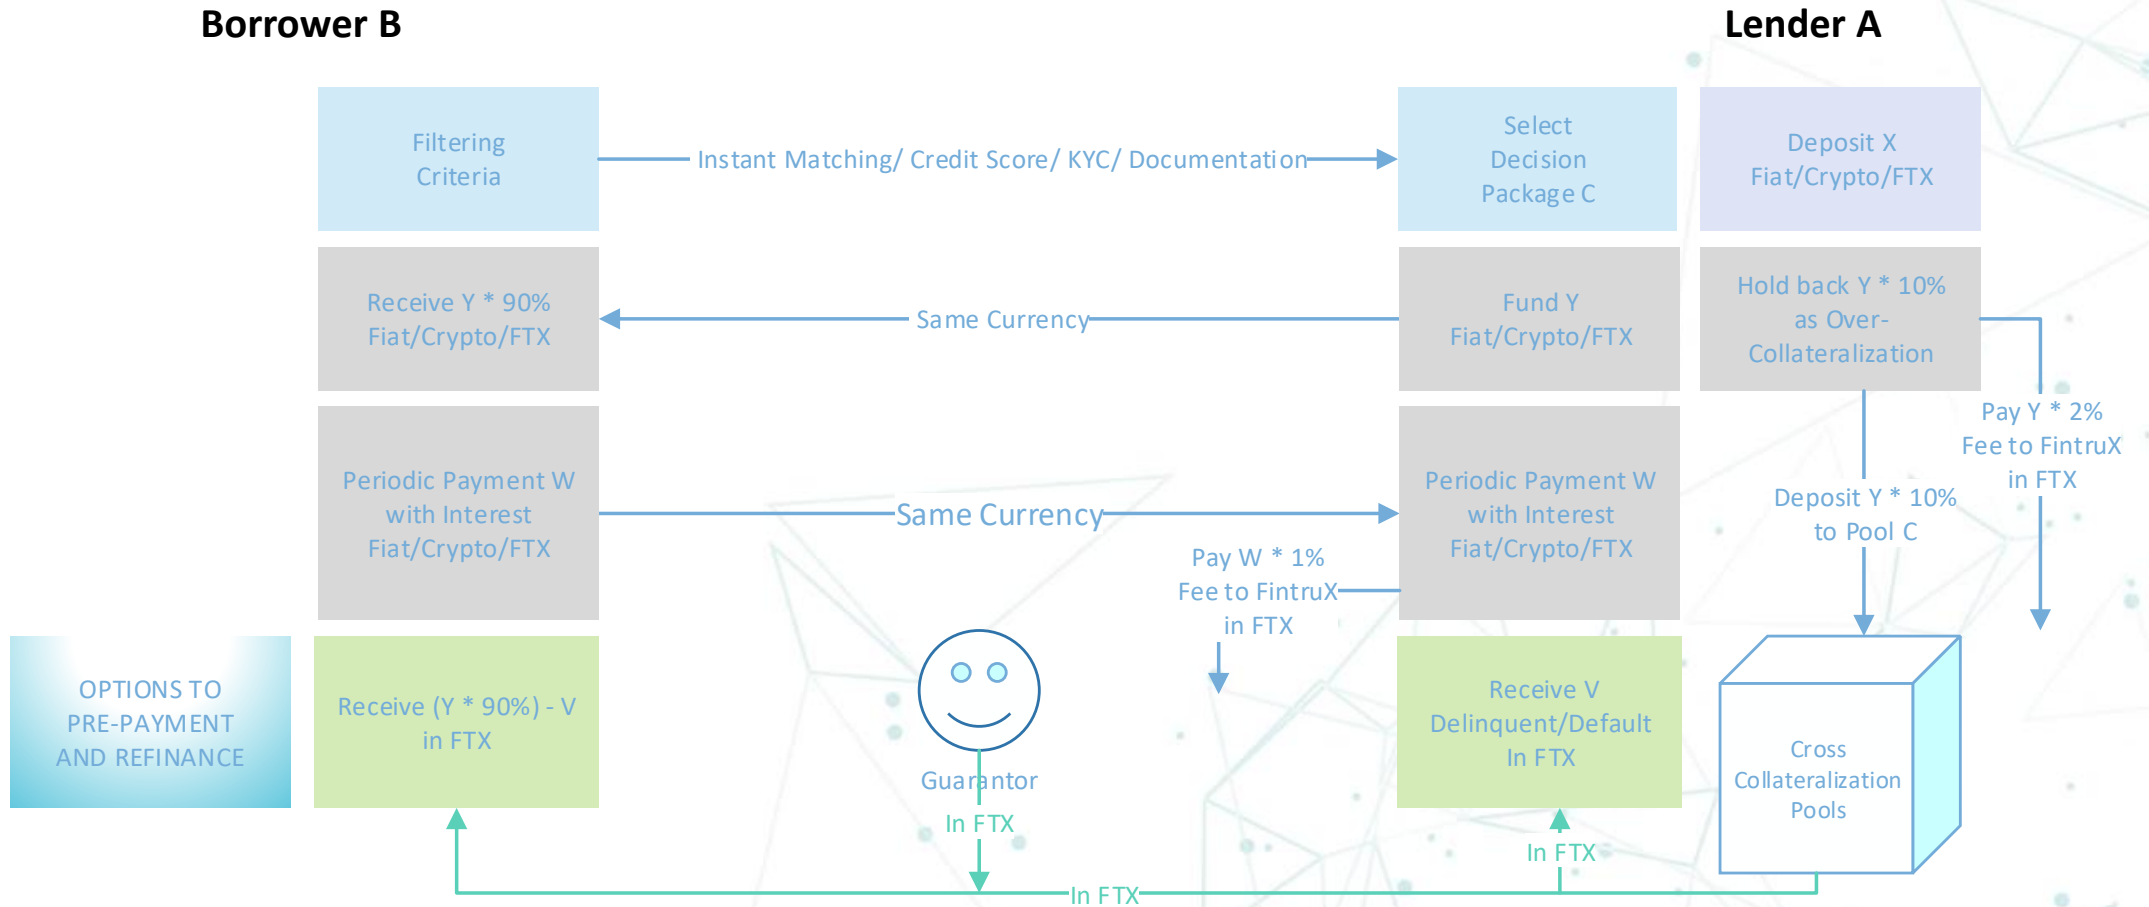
Borrower B

Lender A

Filtering Criteria

Instant Matching/ Credit Score/ KYC/ Documentation

Select Decision Package C

Deposit X Fiat/Crypto/FTX

Receive Y * 90% Fiat/Crypto/FTX

Same Currency

Fund Y Fiat/Crypto/FTX

Hold back Y * 10% as Over-Collateralization

Pay Y * 2% Fee to FintruX in FTX

Periodic Payment W with Interest Fiat/Crypto/FTX

Same Currency

Periodic Payment W with Interest Fiat/Crypto/FTX

Deposit Y * 10% to Pool C

Pay W * 1% Fee to FintruX in FTX

OPTIONS TO PRE-PAYMENT AND REFINANCE

Receive (Y * 90%) - V in FTX

Guarantor

In FTX

Receive V Delinquent/Default In FTX

Cross Collateralization Pools

In FTX

In FTX